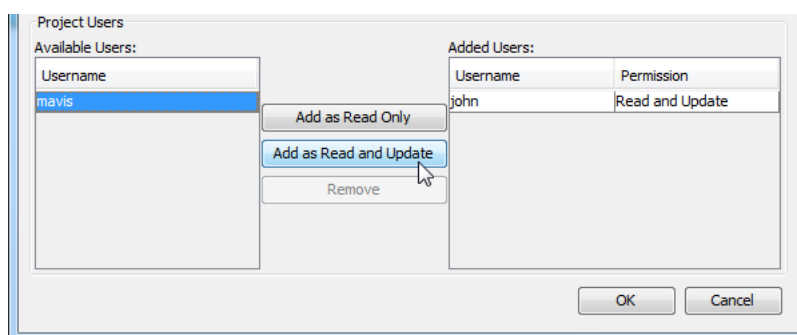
Project Users

Available Users:

| Username |
|---|
| mavis |

Add as Read Only

Add as Read and Update

Remove

Added Users:

| Username | Permission |
|---|---|
| john | Read and Update |

OK

Cancel